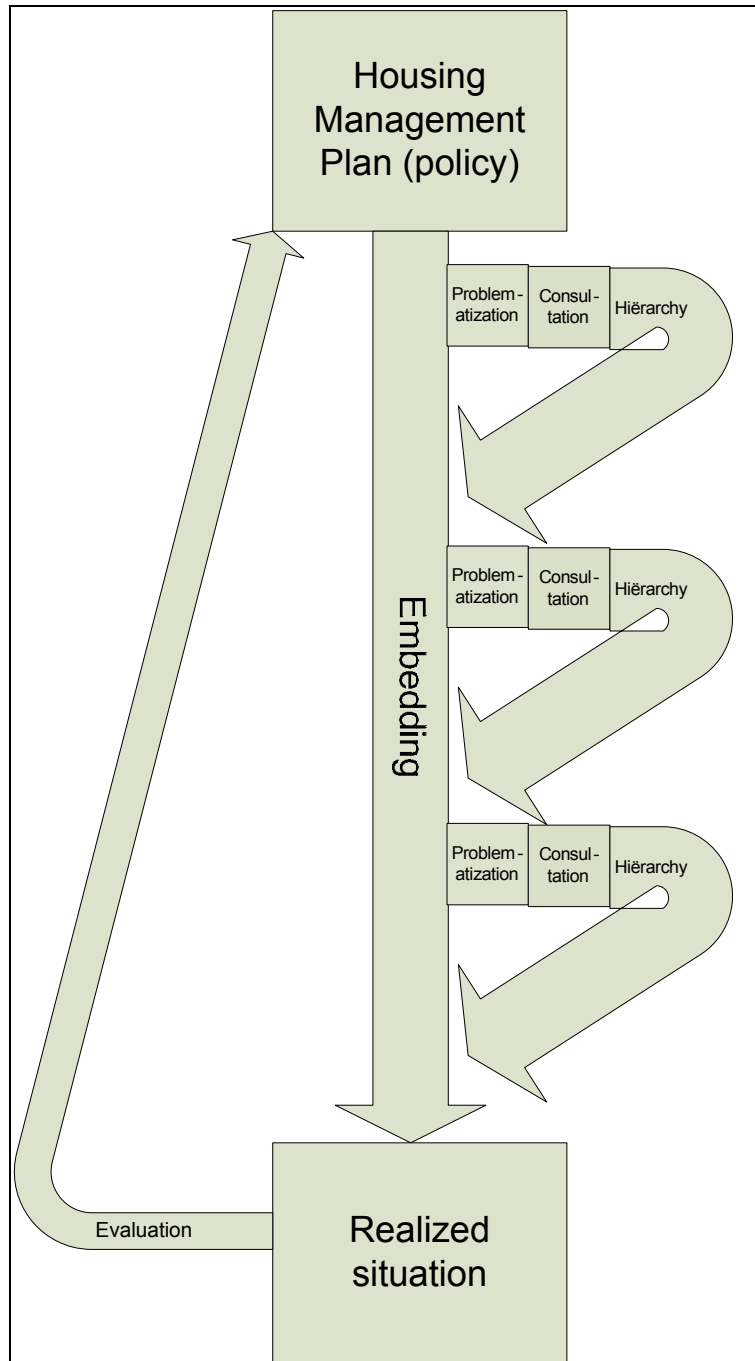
Housing Management Plan (policy)

Problematization

Consultation

Hiërarchy

Problematization

Consultation

Hiërarchy

Problematization

Consultation

Hiërarchy

Embedding

Evaluation

Realized situation